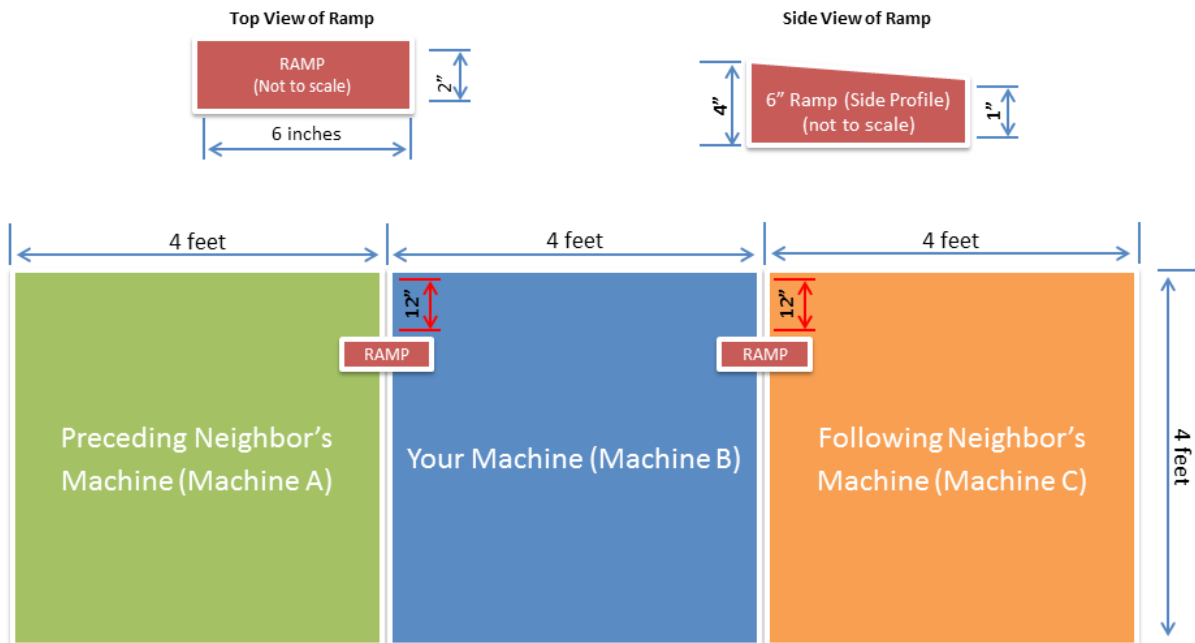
Top View of Ramp

RAMP
(Not to scale)

2”

6 inches

Side View of Ramp

4”

6” Ramp (Side Profile)
(not to scale)

1”

4 feet

4 feet

4 feet

12”

12”

RAMP

RAMP

Preceding Neighbor’s Machine (Machine A)

Your Machine (Machine B)

Following Neighbor’s Machine (Machine C)

4 feet